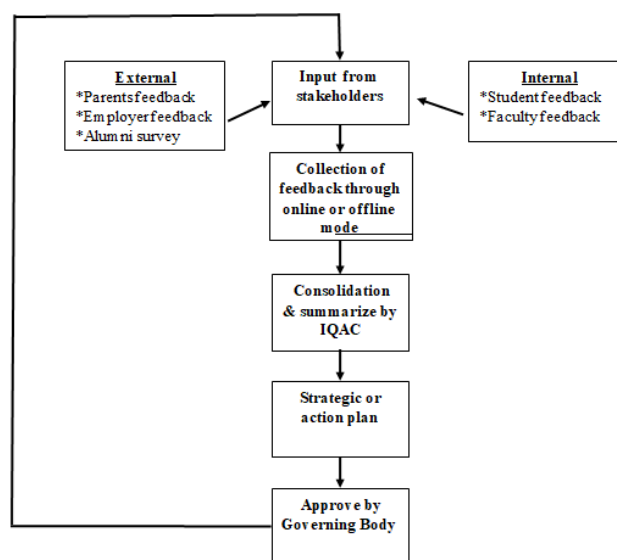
External
*Parentsfeedback
*Employerfeedback
*Alumni survey

Input from stakeholders

Internal
*Student feedback
*Faculty feedback

Collection of feedback through online or offline mode

Consolidation & summarize by IQAC

Strategic or action plan

Approve by Governing Body